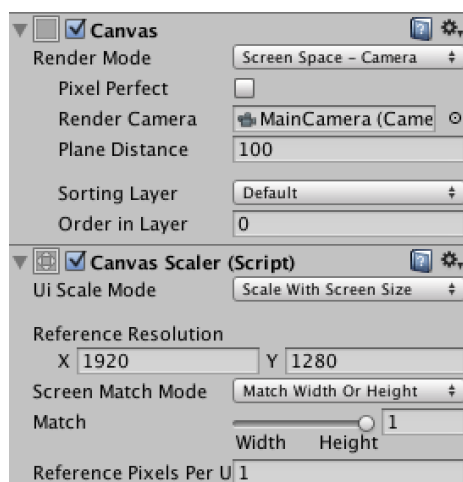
Canvas
Render Mode Screen Space - Camera
Pixel Perfect
Render Camera MainCamera (Came
Plane Distance 100
Sorting Layer Default
Order in Layer 0

Canvas Scaler (Script)
Ui Scale Mode Scale With Screen Size
Reference Resolution
X 1920 Y 1280
Screen Match Mode Match Width Or Height
Match 1
Width Height
Reference Pixels Per U 1